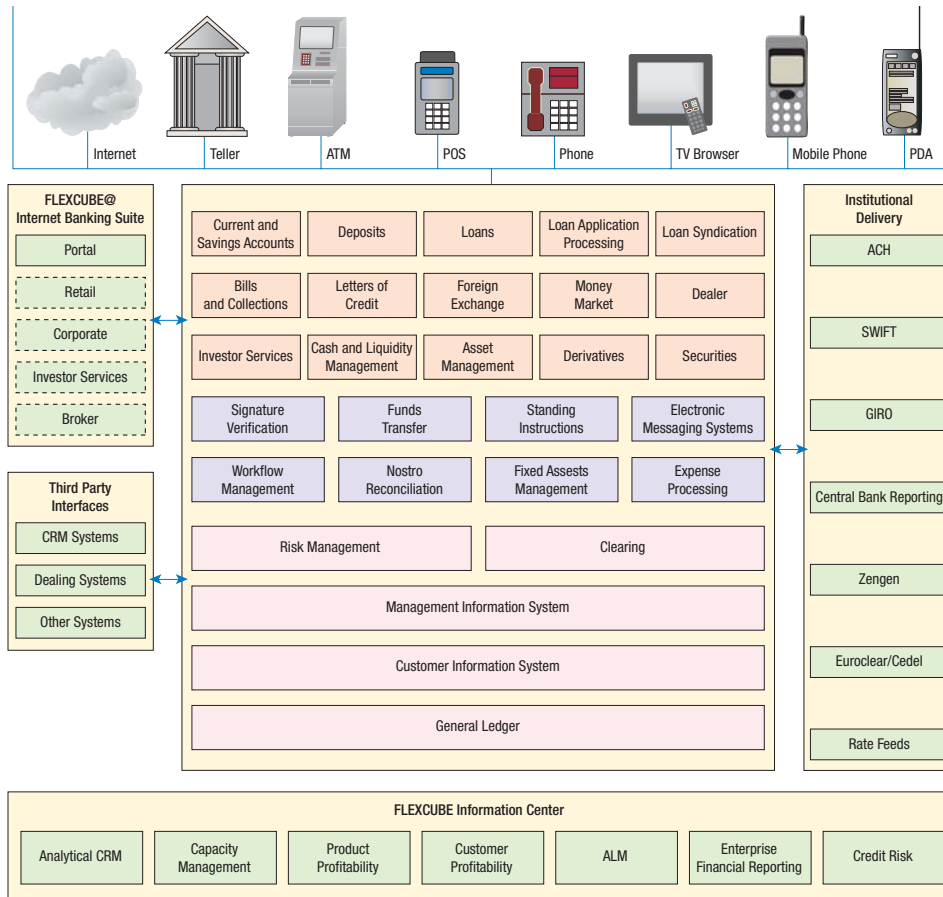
Internet
Teller
ATM
POS
Phone
TV Browser
Mobile Phone
PDA

FLEXCUBE@
Internet Banking Suite
Portal
Retail
Corporate
Investor Services
Broker

Third Party
Interfaces
CRM Systems
Dealing Systems
Other Systems

Current and Savings Accounts
Deposits
Loans
Loan Application Processing
Loan Syndication
Bills and Collections
Letters of Credit
Foreign Exchange
Money Market
Dealer
Investor Services
Cash and Liquidity Management
Asset Management
Derivatives
Securities
Signature Verification
Funds Transfer
Standing Instructions
Electronic Messaging Systems
Workflow Management
Nostro Reconciliation
Fixed Assests Management
Expense Processing
Risk Management
Clearing
Management Information System
Customer Information System
General Ledger

Institutional
Delivery
ACH
SWIFT
GIRO
Central Bank Reporting
Zengen
Euroclear/Cedel
Rate Feeds

FLEXCUBE Information Center
Analytical CRM
Capacity Management
Product Profitability
Customer Profitability
ALM
Enterprise Financial Reporting
Credit Risk